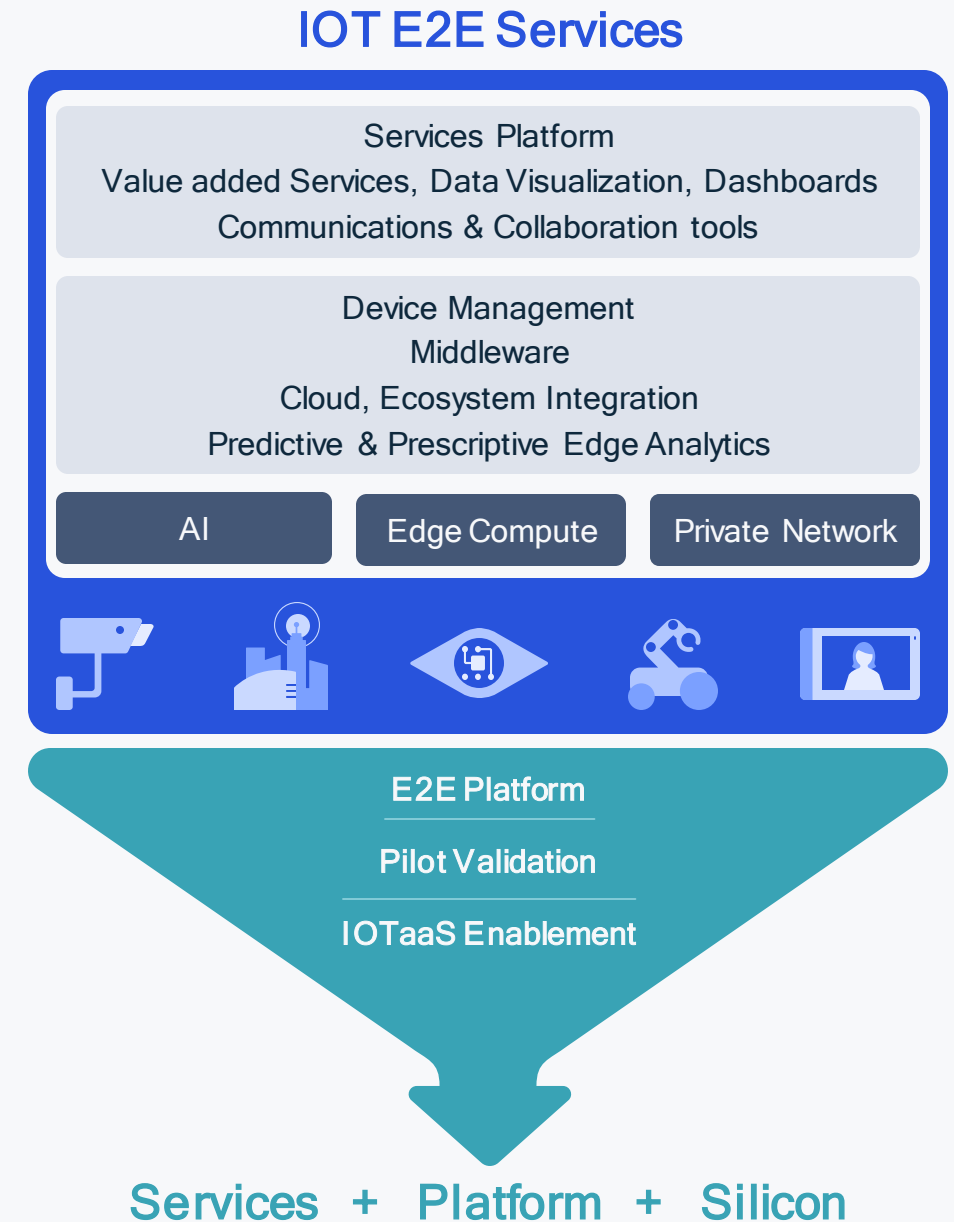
IOT E2E Services

Services Platform
Value added Services, Data Visualization, Dashboards
Communications & Collaboration tools

Device Management
Middleware
Cloud, Ecosystem Integration
Predictive & Prescriptive Edge Analytics

AI

Edge Compute

Private Network

E2E Platform

Pilot Validation

IOTaaS Enablement

Services + Platform + Silicon